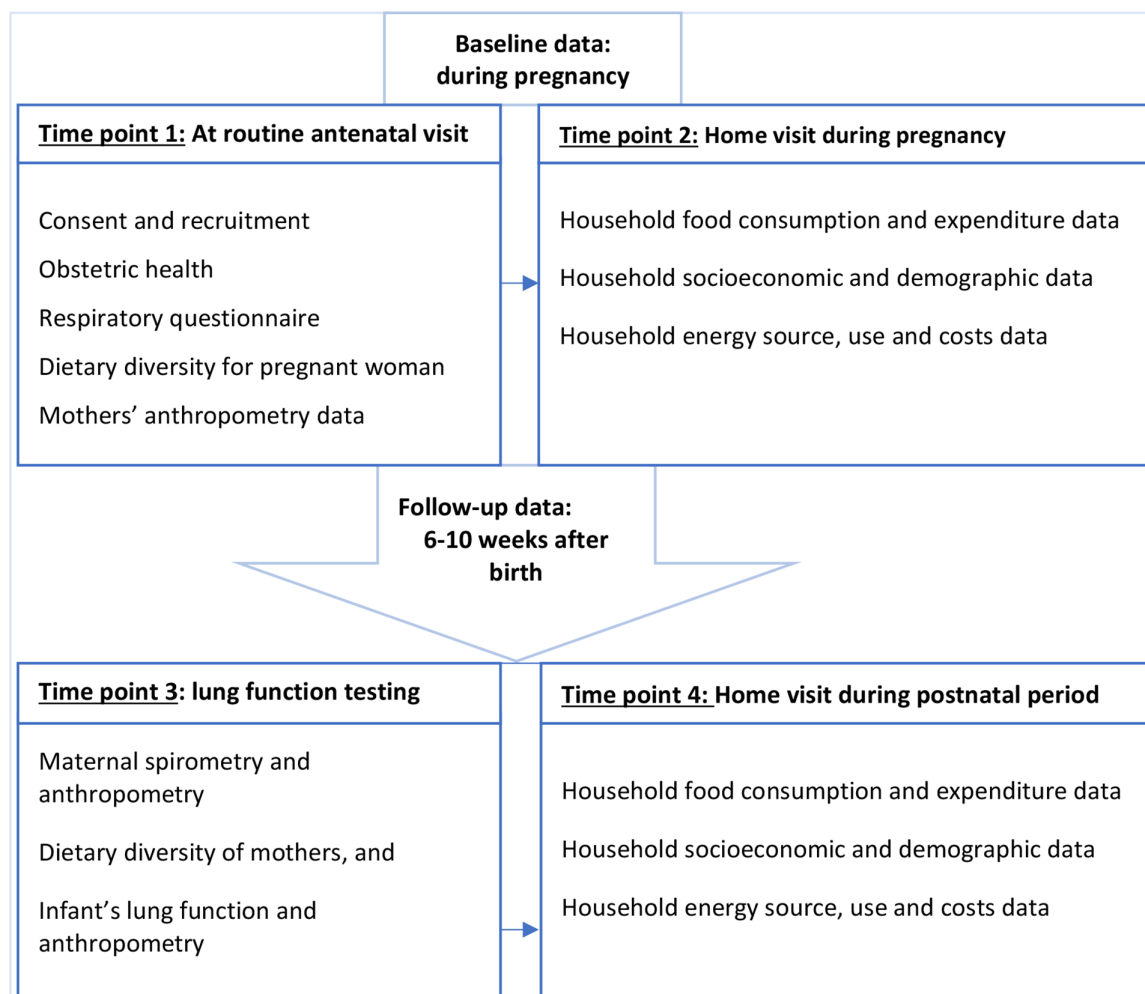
Baseline data:
during pregnancy

Time point 1: At routine antenatal visit

Consent and recruitment

Obstetric health

Respiratory questionnaire

Dietary diversity for pregnant woman

Mothers' anthropometry data

Time point 2: Home visit during pregnancy

Household food consumption and expenditure data

Household socioeconomic and demographic data

Household energy source, use and costs data

Follow-up data:
6-10 weeks after birth

Time point 3: lung function testing

Maternal spirometry and anthropometry

Dietary diversity of mothers, and

Infant's lung function and anthropometry

Time point 4: Home visit during postnatal period

Household food consumption and expenditure data

Household socioeconomic and demographic data

Household energy source, use and costs data